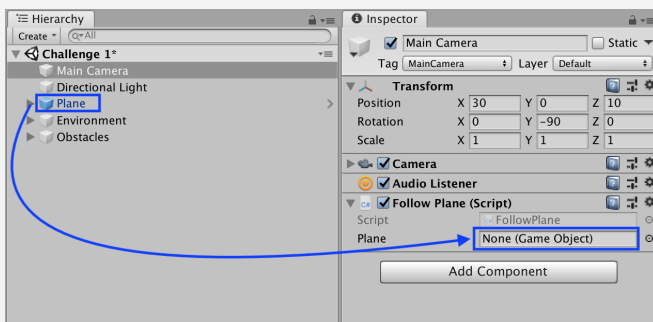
Hierarchy

Create ▾ Q▾All

Challenge 1*

Main Camera

Directional Light

Plane

Environment

Obstacles

Inspector

Main Camera

Static ▾

Tag MainCamera

Layer Default

Transform

Position X 30 Y 0 Z 10

Rotation X 0 Y -90 Z 0

Scale X 1 Y 1 Z 1

Camera

Audio Listener

Follow Plane (Script)

Script FollowPlane

Plane None (Game Object)

Add Component